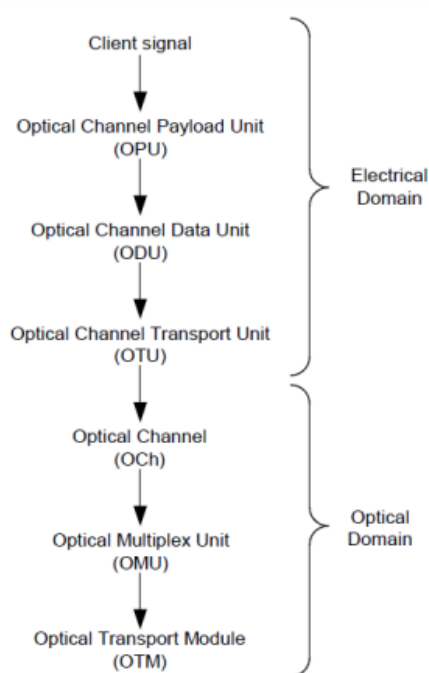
Client signal

Optical Channel Payload Unit
(OPU)

Optical Channel Data Unit
(ODU)

Optical Channel Transport Unit
(OTU)

Electrical
Domain

Optical Channel
(OCh)

Optical Multiplex Unit
(OMU)

Optical Transport Module
(OTM)

Optical
Domain